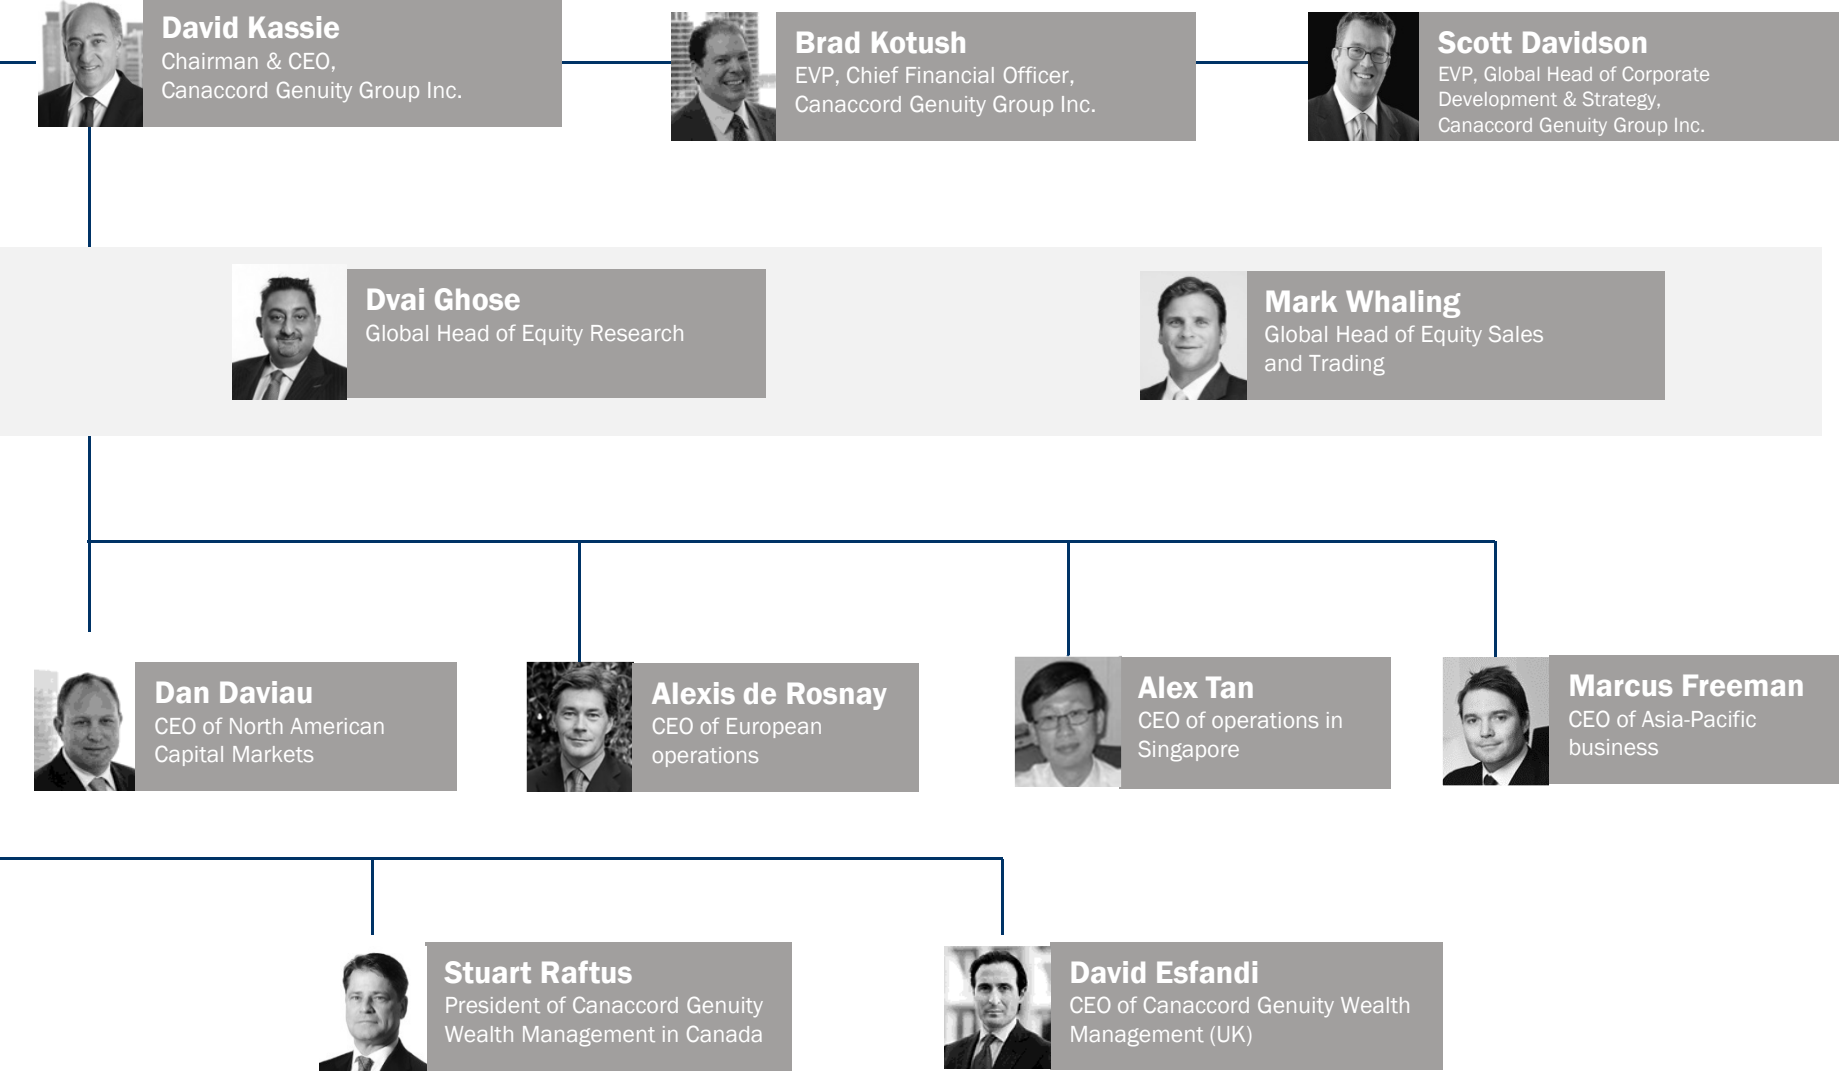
David Kassie
Chairman & CEO, Canaccord Genuity Group Inc.

Brad Kotush
EVP, Chief Financial Officer, Canaccord Genuity Group Inc.

Scott Davidson
EVP, Global Head of Corporate Development & Strategy, Canaccord Genuity Group Inc.

Dvai Ghose
Global Head of Equity Research

Mark Whaling
Global Head of Equity Sales and Trading

Dan Daviau
CEO of North American Capital Markets

Alexis de Rosnay
CEO of European operations

Alex Tan
CEO of operations in Singapore

Marcus Freeman
CEO of Asia-Pacific business

Stuart Raftus
President of Canaccord Genuity Wealth Management in Canada

David Esfandi
CEO of Canaccord Genuity Wealth Management (UK)